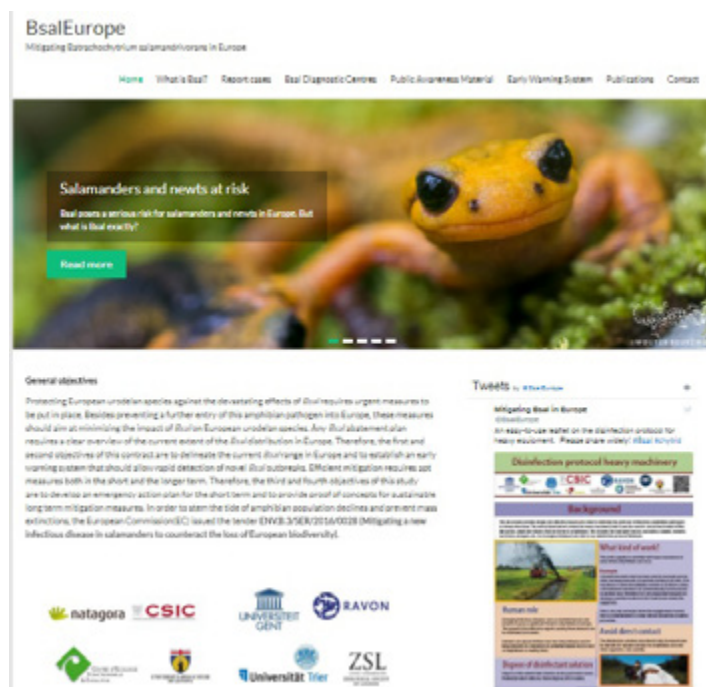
BsalEurope

Mitigating Batrachochytrium salamandrivorans in Europe

Home What is Bsal? Report cases Bsal Diagnostic Centres Public Awareness Material Early Warning System Publications Contact

Salamanders and newts at risk

Bsal poses a serious risk for salamanders and newts in Europe. But what is Bsal exactly?

Read more

General objectives

Protecting European urodelan species against the devastating effects of Bsal requires urgent measures to be put in place. Besides preventing a further entry of this amphibian pathogen into Europe, these measures should aim at minimizing the impact of Bsal on European urodelan species. Any Bsal abatement plan requires a clear overview of the current extent of the Bsal distribution in Europe. Therefore, the first and second objectives of this contract are to delineate the current Bsal range in Europe and to establish an early warning system that should allow rapid detection of novel Bsal outbreaks. Efficient mitigation requires pot measures both in the short and the longer term. Therefore, the third and fourth objectives of this study are to develop an emergency action plan for the short term and to provide proof of concepts for sustainable long term mitigation measures. In order to stem the tide of amphibian population declines and prevent mass extinctions, the European Commission(EC) issued the tender ENV.B.3/SER/2016/0028 (Mitigating a new infectious disease in salamanders to counteract the loss of European biodiversity).

natagora CSIC UNIVERSITEIT GENT RAVON Universität Trier ZSL

Tweets by @BsalEurope

Mitigating Bsal in Europe
@BsalEurope

An easy-to-use leaflet on the disinfection protocol for heavy equipment. Please share widely! #Bsal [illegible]

Disinfection protocol heavy machinery

Background

What kind of work?

Human role

Avoid direct contact

Dispose of disinfectant solution